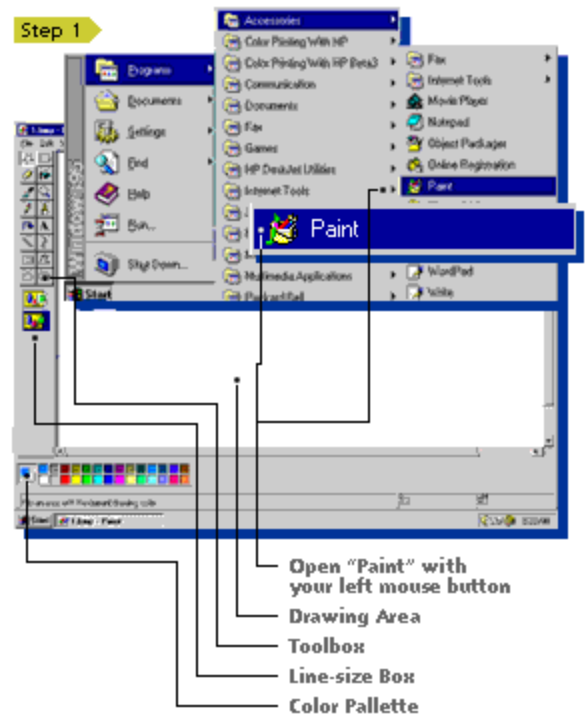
Step 1

Programs
Documents
Settings
Find
Help
Run...
Shut Down...
Windows95
Start

Accessories
Color Printing With HP
Color Printing With HP Beta3
Communication
Documents
Fax
Games
HP DeskJet Utilities
Internet Tools
Multimedia Applications
Packard Bell

Fax
Internet Tools
Movie Player
Notepad
Object Packager
Online Registration
Paint
WordPad
Write

Paint

Start

Open "Paint" with your left mouse button
Drawing Area
Toolbox
Line-size Box
Color Pallette